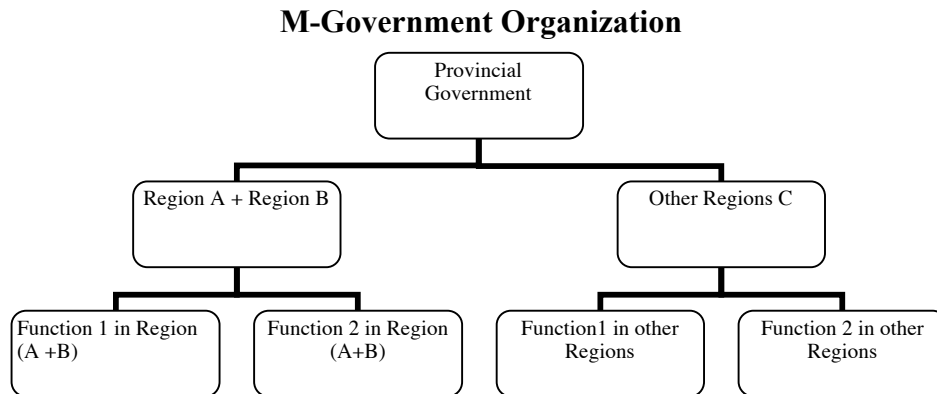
M-Government Organization

Provincial Government

Region A + Region B

Other Regions C

Function 1 in Region (A +B)

Function 2 in Region (A+B)

Function1 in other Regions

Function 2 in other Regions